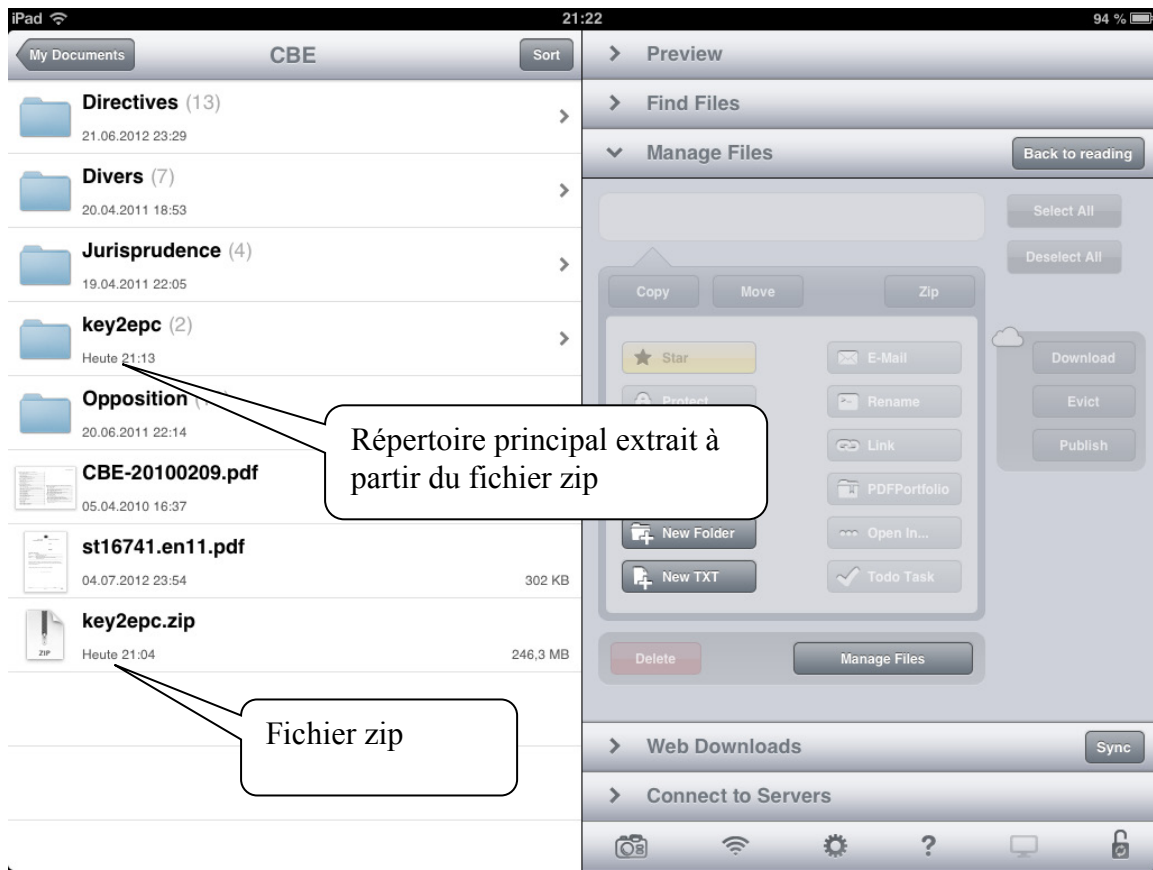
iPad 21:22 94 %

My Documents CBE Sort

Directives (13)
21.06.2012 23:29

Divers (7)
20.04.2011 18:53

Jurisprudence (4)
19.04.2011 22:05

key2epc (2)
Heute 21:13

Opposition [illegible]
20.06.2011 22:14

CBE-20100209.pdf
05.04.2010 16:37

st16741.en11.pdf
04.07.2012 23:54 302 KB

key2epc.zip
Heute 21:04 246,3 MB

Répertoire principal extrait à partir du fichier zip

Fichier zip

Preview

Find Files

Manage Files

Back to reading

Select All

Deselect All

Copy Move Zip

Star

Protect

E-Mail

Rename

Link

PDFPortfolio

New Folder

Open In...

New TXT

Todo Task

Download

Evict

Publish

Delete

Manage Files

Web Downloads

Sync

Connect to Servers

?